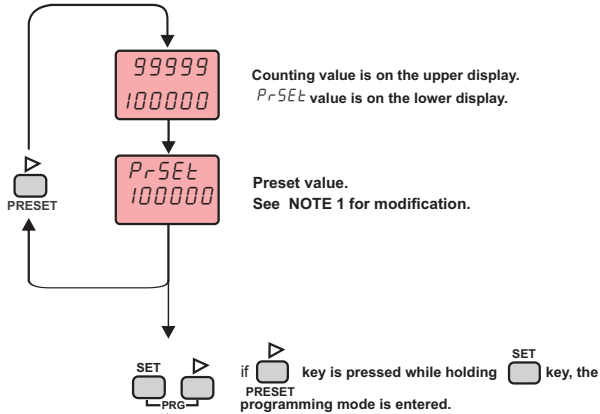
99999
100000

Counting value is on the upper display.
PrSEt value is on the lower display.

PRESET

PrSEt
100000

Preset value.
See NOTE 1 for modification.

SET
PRG

if PRESET key is pressed while holding SET key, the programming mode is entered.